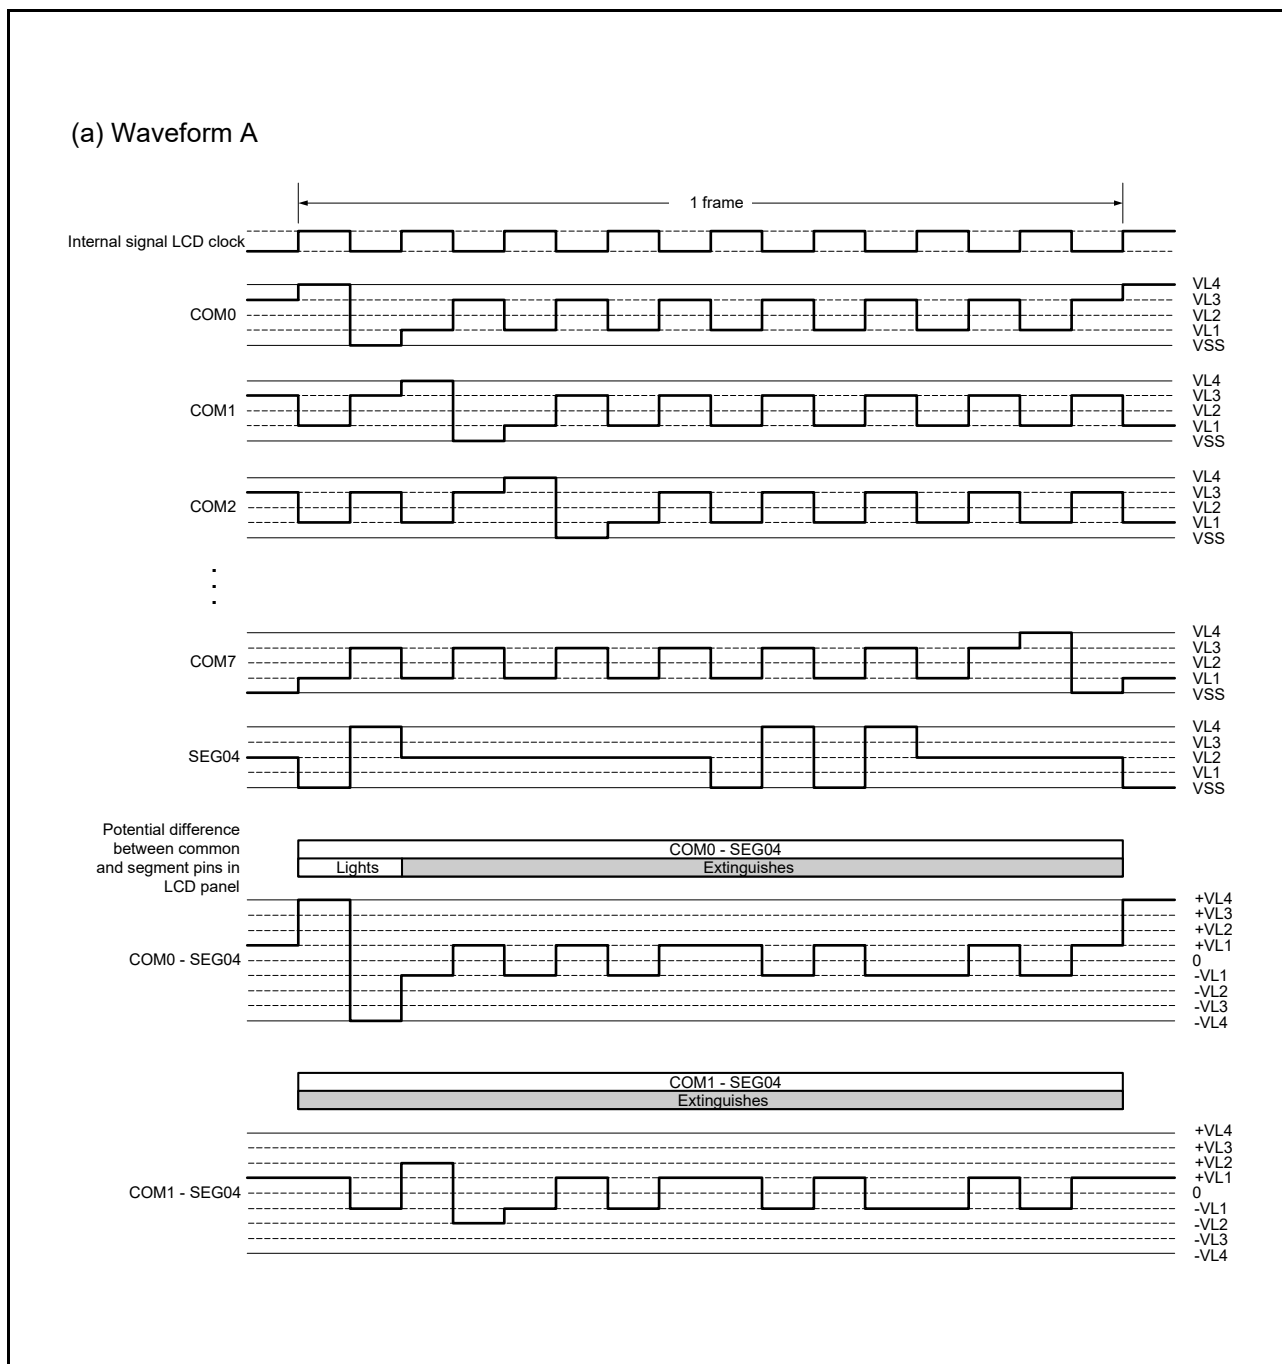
(a) Waveform A

1 frame

Internal signal LCD clock

COM0
VL4
VL3
VL2
VL1
VSS

COM1
VL4
VL3
VL2
VL1
VSS

COM2
VL4
VL3
VL2
VL1
VSS

COM7
VL4
VL3
VL2
VL1
VSS

SEG04
VL4
VL3
VL2
VL1
VSS

Potential difference between common and segment pins in LCD panel

COM0 - SEG04
Lights
Extinguishes

COM0 - SEG04
+VL4
+VL3
+VL2
+VL1
0
-VL1
-VL2
-VL3
-VL4

COM1 - SEG04
Extinguishes

COM1 - SEG04
+VL4
+VL3
+VL2
+VL1
0
-VL1
-VL2
-VL3
-VL4